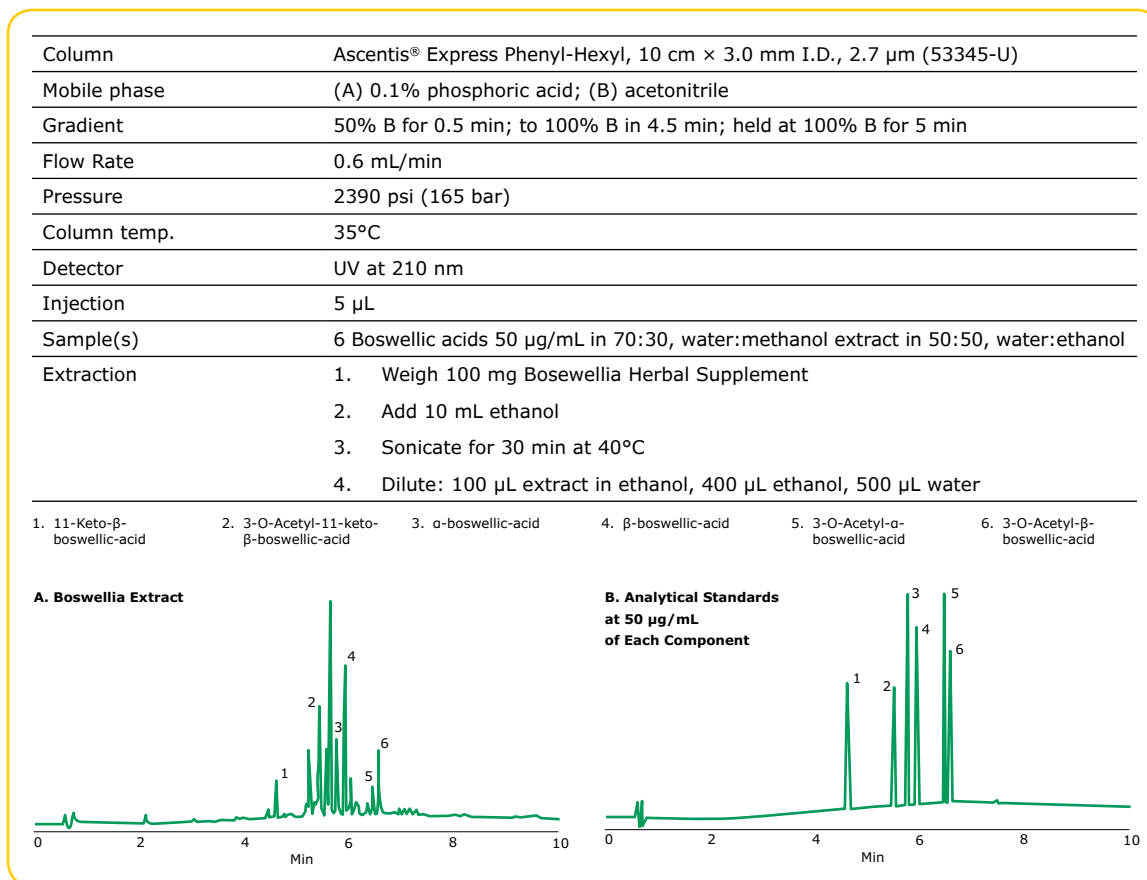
| Column | Ascentis® Express Phenyl-Hexyl, 10 cm × 3.0 mm I.D., 2.7 µm (53345-U) |
|---|---|
| Mobile phase | (A) 0.1% phosphoric acid; (B) acetonitrile |
| Gradient | 50% B for 0.5 min; to 100% B in 4.5 min; held at 100% B for 5 min |
| Flow Rate | 0.6 mL/min |
| Pressure | 2390 psi (165 bar) |
| Column temp. | 35°C |
| Detector | UV at 210 nm |
| Injection | 5 µL |
| Sample(s) | 6 Boswellic acids 50 µg/mL in 70:30, water:methanol extract in 50:50, water:ethanol |
| Extraction | 1. Weigh 100 mg Bosewellia Herbal Supplement<br>2. Add 10 mL ethanol<br>3. Sonicate for 30 min at 40°C<br>4. Dilute: 100 µL extract in ethanol, 400 µL ethanol, 500 µL water |

1. 11-Keto-β-boswellic-acid
2. 3-O-Acetyl-11-keto-β-boswellic-acid
3. α-boswellic-acid
4. β-boswellic-acid
5. 3-O-Acetyl-α-boswellic-acid
6. 3-O-Acetyl-β-boswellic-acid

A. Boswellia Extract

1 2 3 4 5 6

0 2 4 6 8 10
Min

B. Analytical Standards at 50 µg/mL of Each Component

1 2 3 4 5 6

0 2 4 6 8 10
Min